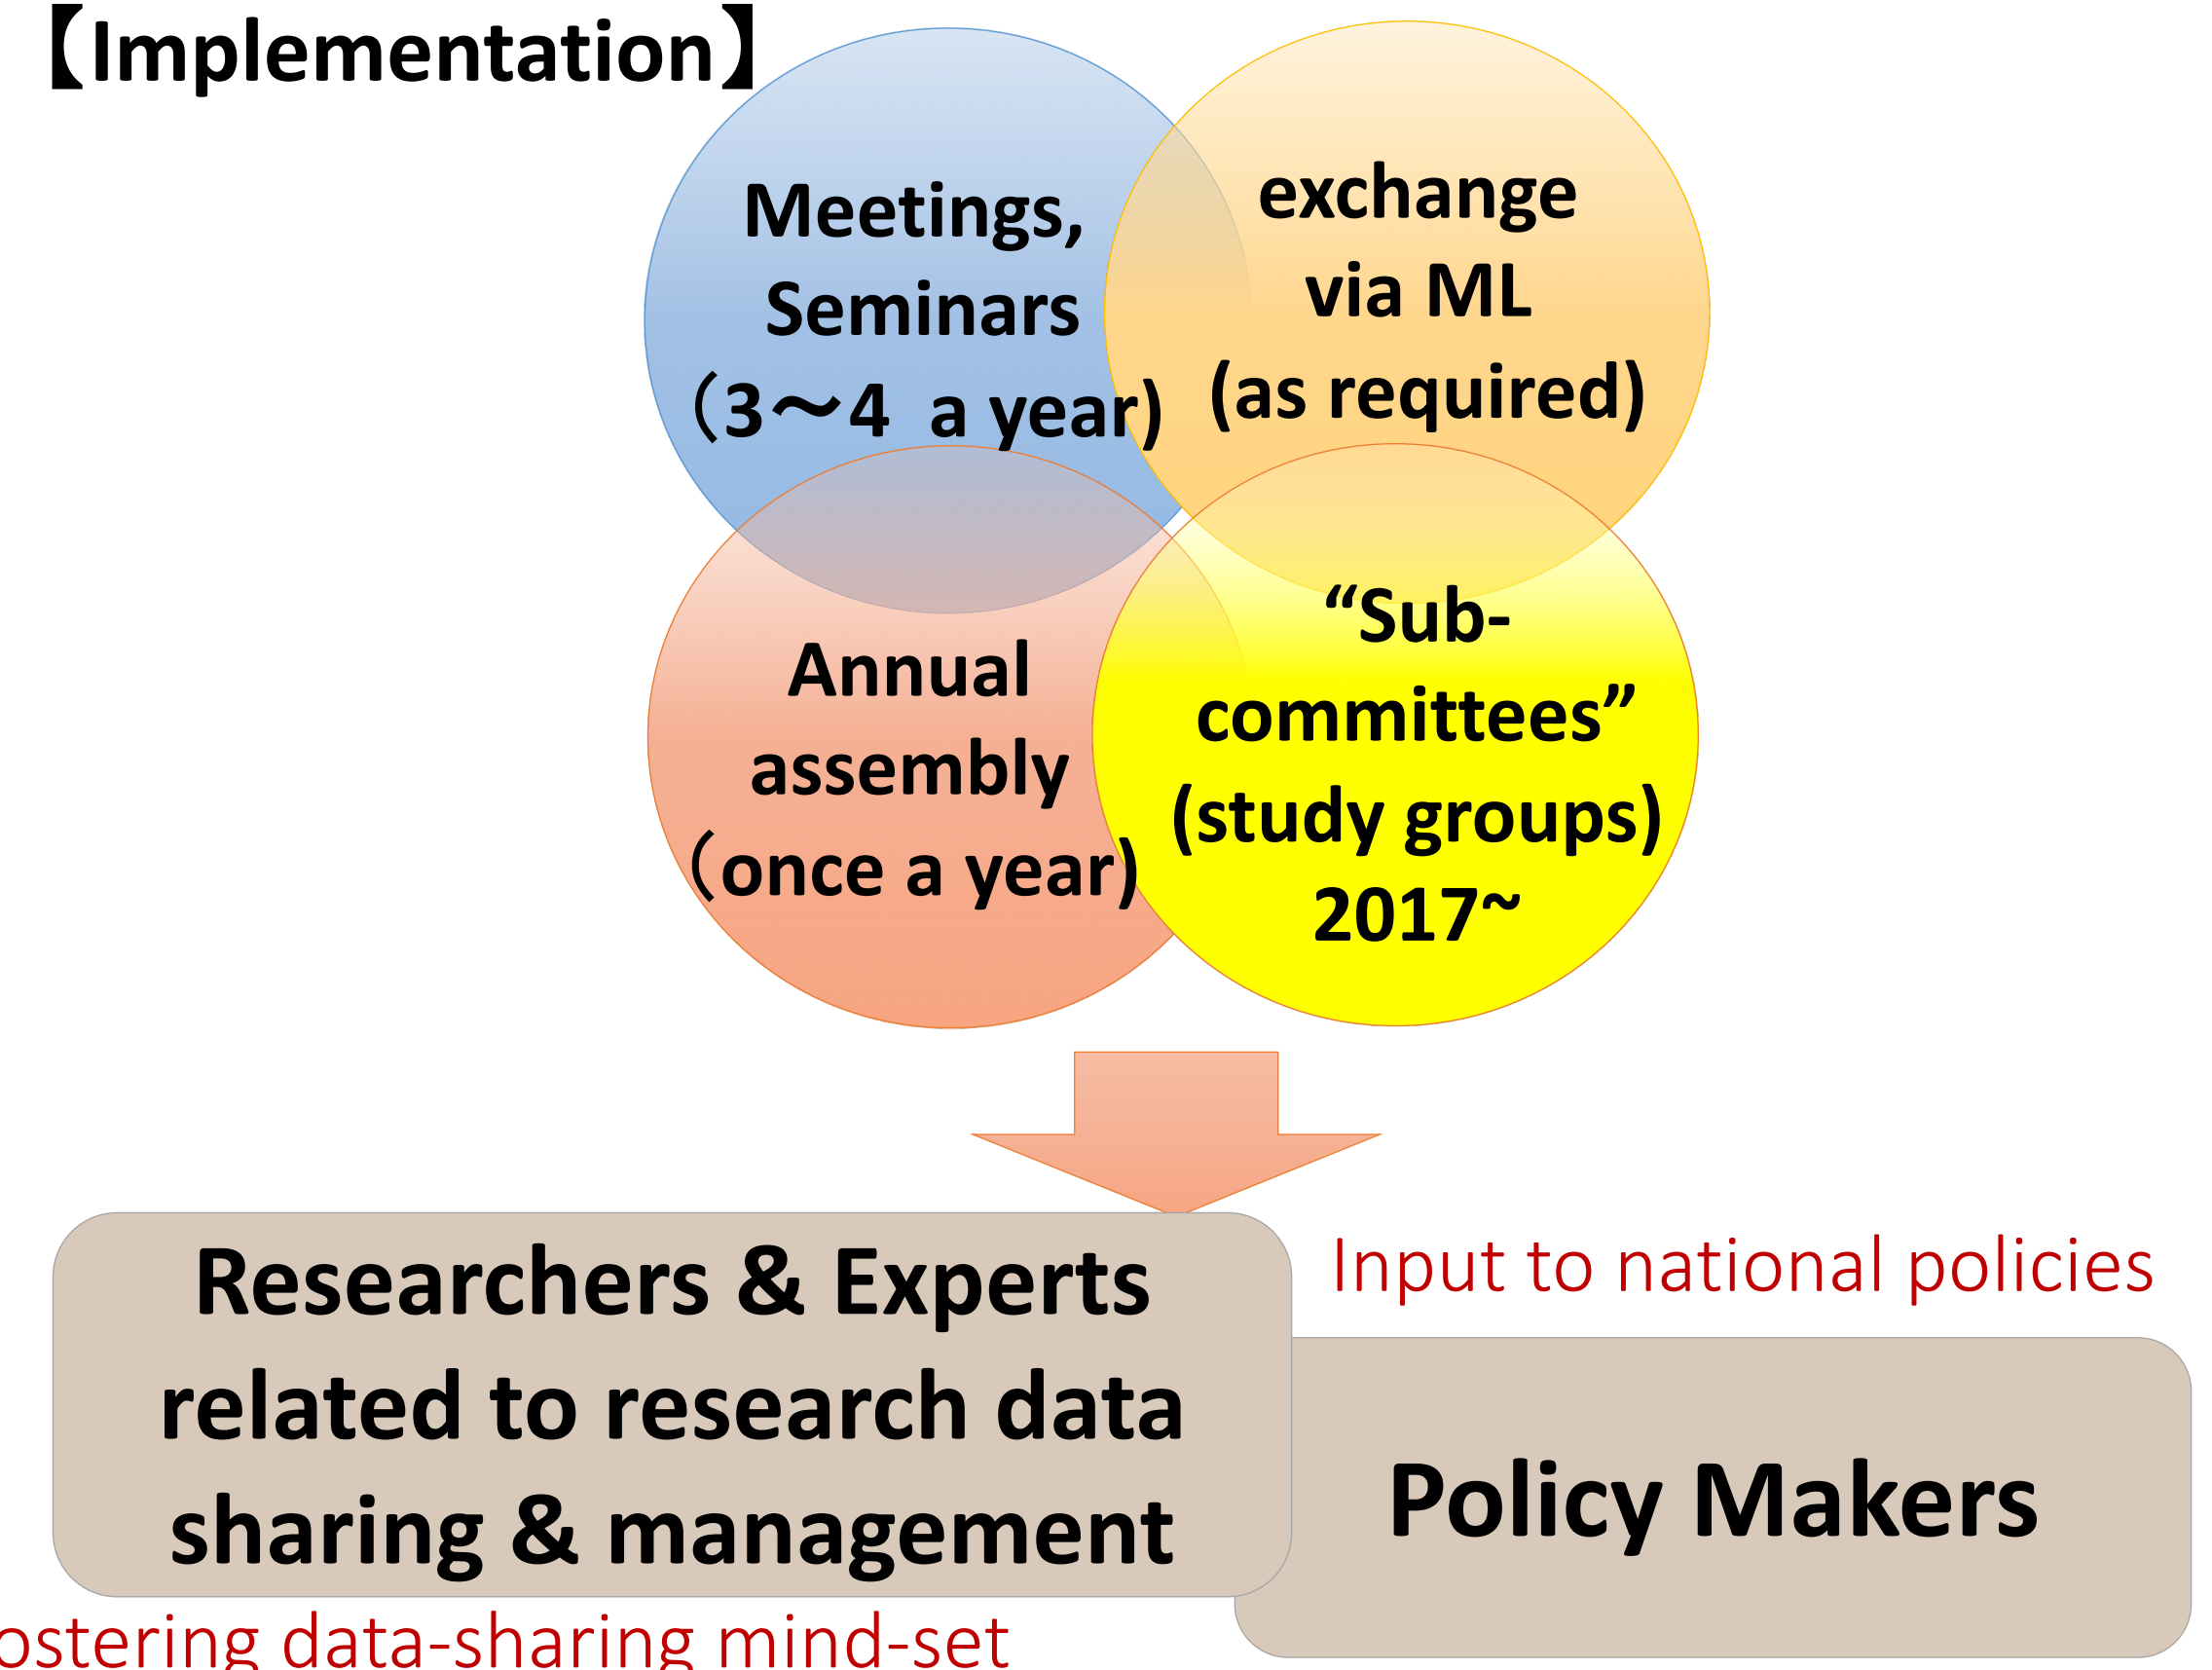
【Implementation】

Meetings, Seminars （3～4 a year)

exchange via ML (as required)

Annual assembly （once a year)

“Sub-committees” (study groups) 2017~

Researchers & Experts related to research data sharing & management

Input to national policies

Policy Makers

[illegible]ostering data-sharing mind-set